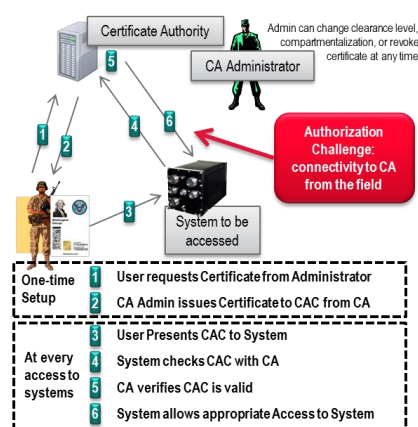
Certificate Authority

Admin can change clearance level, compartmentalization, or revoke certificate at any time

CA Administrator

5

1

2

4

6

3

Authorization Challenge: connectivity to CA from the field

System to be accessed

One-time Setup

1 User requests Certificate from Administrator

2 CA Admin issues Certificate to CAC from CA

At every access to systems

3 User Presents CAC to System

4 System checks CAC with CA

5 CA verifies CAC is valid

6 System allows appropriate Access to System